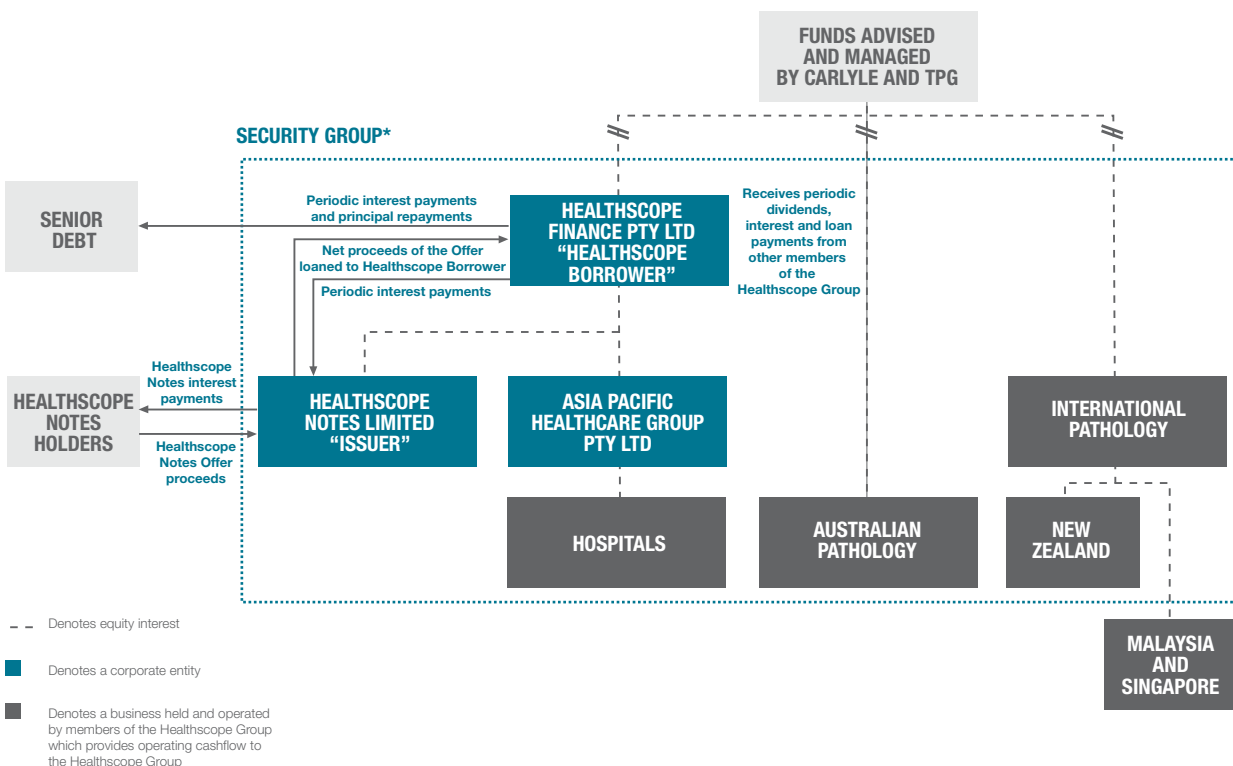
FUNDS ADVISED AND MANAGED BY CARLYLE AND TPG

SECURITY GROUP*

SENIOR DEBT

Periodic interest payments and principal repayments

HEALTHSCOPE FINANCE PTY LTD "HEALTHSCOPE BORROWER"

Receives periodic dividends, interest and loan payments from other members of the Healthscope Group

Net proceeds of the Offer loaned to Healthscope Borrower

Periodic interest payments

HEALTHSCOPE NOTES HOLDERS

Healthscope Notes interest payments

Healthscope Notes Offer proceeds

HEALTHSCOPE NOTES LIMITED "ISSUER"

ASIA PACIFIC HEALTHCARE GROUP PTY LTD

INTERNATIONAL PATHOLOGY

HOSPITALS

AUSTRALIAN PATHOLOGY

NEW ZEALAND

MALAYSIA AND SINGAPORE

Denotes equity interest

Denotes a corporate entity

Denotes a business held and operated by members of the Healthscope Group which provides operating cashflow to the Healthscope Group